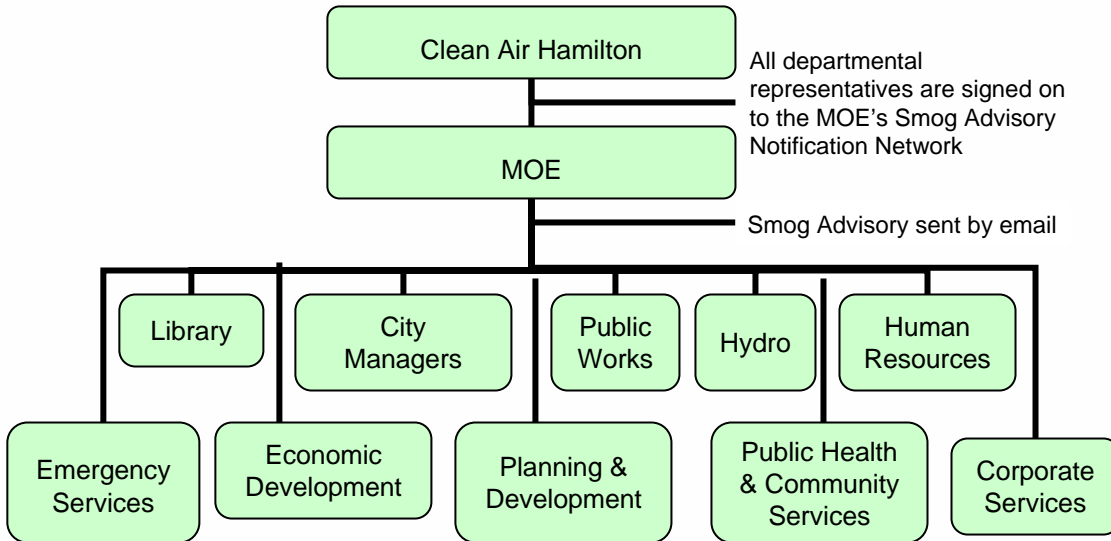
Clean Air Hamilton

All departmental representatives are signed on to the MOE's Smog Advisory Notification Network

MOE

Smog Advisory sent by email

Library

City Managers

Public Works

Hydro

Human Resources

Emergency Services

Economic Development

Planning & Development

Public Health & Community Services

Corporate Services